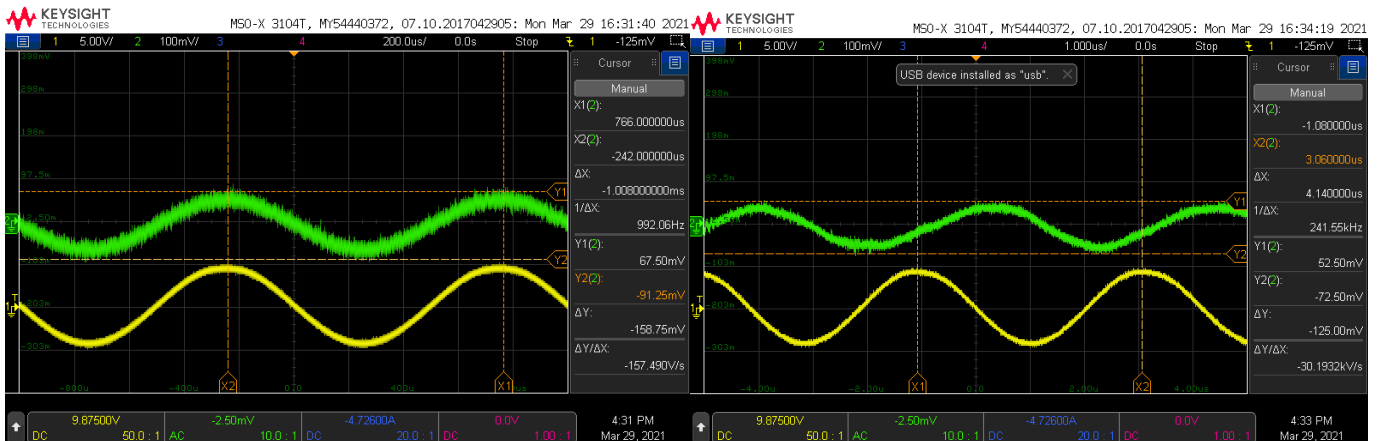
KEYSIGHT TECHNOLOGIES

MSO-X 3104T, MY54440372, 07.10.2017042905: Mon Mar 29 16:31:40 2021

1 5.00V/ 2 100mV/ 3 4 200.0us/ 0.0s Stop 1 -125mV

398m
298m
198m
97.5m
-103m
-203m
-303m

-800u -400u 0.0 400u

X2 X1 Y1 Y2

Cursor

Manual

X1(2):
766.000000us

X2(2):
-242.000000us

ΔX:
-1.008000000ms

1/ΔX:
992.06Hz

Y1(2):
67.50mV

Y2(2):
-91.25mV

ΔY:
-158.75mV

ΔY/ΔX:
-157.490V/s

9.87500V DC 50.0 : 1
-2.50mV AC 10.0 : 1
-4.72600A DC 20.0 : 1
0.0V DC 1.00 : 1

4:31 PM
Mar 29, 2021

KEYSIGHT TECHNOLOGIES

MSO-X 3104T, MY54440372, 07.10.2017042905: Mon Mar 29 16:34:19 2021

1 5.00V/ 2 100mV/ 3 4 1.000us/ 0.0s Stop 1 -125mV

USB device installed as "usb".

398m
298m
198m
97.5m
-103m
-203m
-303m

-4.00u -2.00u 0.0 2.00u 4.00u

X1 X2 Y1 Y2

Cursor

Manual

X1(2):
-1.080000us

X2(2):
3.060000us

ΔX:
4.140000us

1/ΔX:
241.55kHz

Y1(2):
52.50mV

Y2(2):
-72.50mV

ΔY:
-125.00mV

ΔY/ΔX:
-30.1932kV/s

9.87500V DC 50.0 : 1
-2.50mV AC 10.0 : 1
-4.72600A DC 20.0 : 1
0.0V DC 1.00 : 1

4:33 PM
Mar 29, 2021